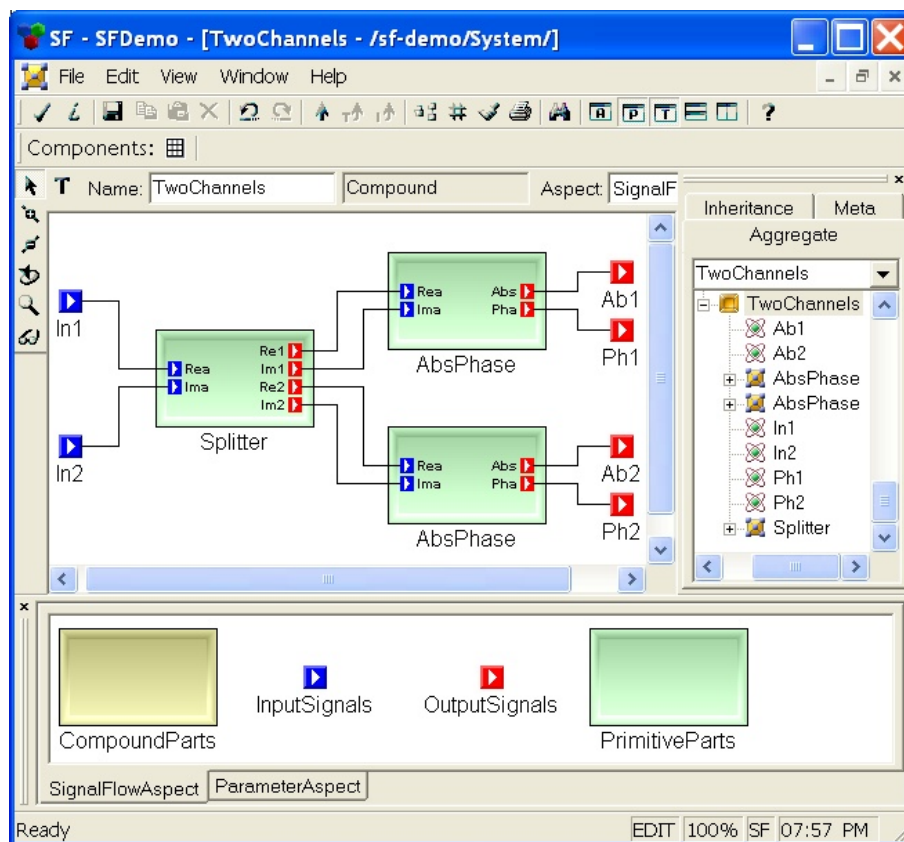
SF - SFDemo - [TwoChannels - /sf-demo/System/]

File Edit View Window Help

Components:

Name: TwoChannels Compound Aspect: SignalF

Inheritance Meta
Aggregate

TwoChannels
TwoChannels
Ab1
Ab2
AbsPhase
AbsPhase
In1
In2
Ph1
Ph2
Splitter

In1
In2
Rea
Ima
Re1
Im1
Re2
Im2
Splitter
Rea
Ima
Abs
Pha
AbsPhase
Rea
Ima
Abs
Pha
AbsPhase
Ab1
Ph1
Ab2
Ph2

CompoundParts InputSignals OutputSignals PrimitiveParts

SignalFlowAspect ParameterAspect

Ready EDIT 100% SF 07:57 PM